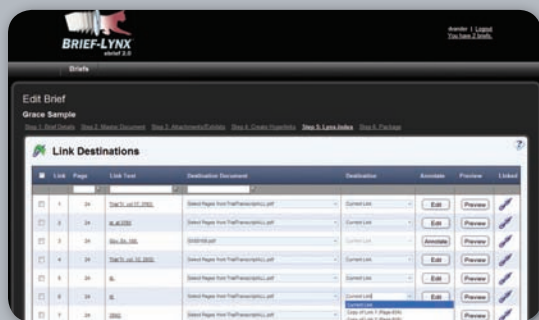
BRIEF-LYNX
ebrief 3.0

dsander | Logout
You have 2 briefs.

Briefs

Edit Brief

Grace Sample

Step 1: Brief Details Step 2: Master Document Step 3: Attachments/Exhibits Step 4: Create Hyperlinks Step 5: Lynx Index Step 6: Package

Link Destinations

| | Link | Page | Link Text | Destination Document | Destination | Annotate | Preview | Linked |
|---|---|---|---|---|---|---|---|---|
| | 1 | 24 | Trial Tr., vol 17, 2583 | Select Pages from TrialTranscripts(s).pdf | Current List | Edit | Preview | |
| | 2 | 24 | id. at 2583 | Select Pages from TrialTranscripts(s).pdf | Current List | Edit | Preview | |
| | 3 | 24 | Stip. Ex. 198 | SX00198.pdf | Current List | Annotate | Preview | |
| | 4 | 24 | Trial Tr., vol 12, 2033 | Select Pages from TrialTranscripts(s).pdf | Current List | Edit | Preview | |
| | 5 | 24 | id. | Select Pages from TrialTranscripts(s).pdf | Current List | Edit | Preview | |
| | 6 | 24 | id. | Select Pages from TrialTranscripts(s).pdf | Current List | Edit | Preview | |
| | 7 | 24 | 2042 | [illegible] | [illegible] | | Preview | |

Current List
Copy of Link 1 (Page 604)
Copy of Link 2 (Page 604)